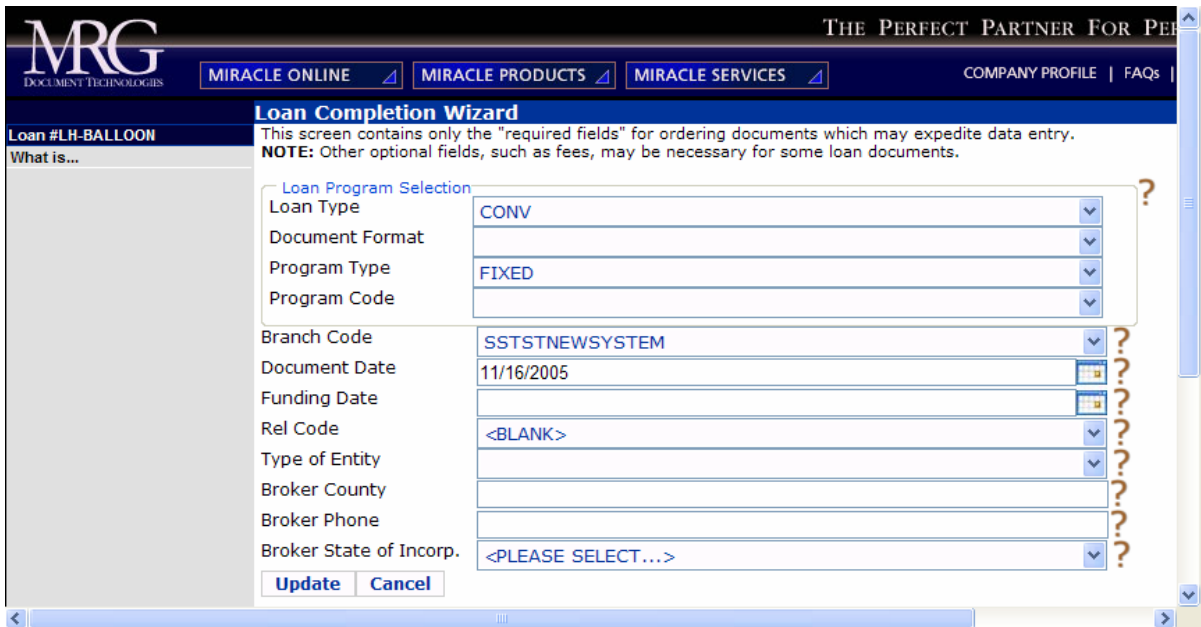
MRG
Document Technologies

The Perfect Partner For Pe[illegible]

MIRACLE ONLINE | MIRACLE PRODUCTS | MIRACLE SERVICES

COMPANY PROFILE | FAQs |

Loan Completion Wizard

Loan #LH-BALLOON
What is...

This screen contains only the "required fields" for ordering documents which may expedite data entry.
**NOTE:** Other optional fields, such as fees, may be necessary for some loan documents.

Loan Program Selection
?

Loan Type CONV
Document Format
Program Type FIXED
Program Code

Branch Code SSTSTNEWSYSTEM ?
Document Date 11/16/2005 ?
Funding Date ?
Rel Code <BLANK> ?
Type of Entity ?
Broker County ?
Broker Phone ?
Broker State of Incorp. <PLEASE SELECT...> ?

Update | Cancel